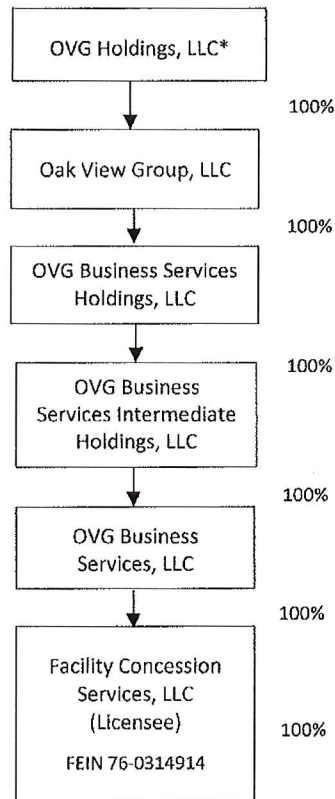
OVG Holdings, LLC*

100%

Oak View Group, LLC

100%

OVG Business Services Holdings, LLC

100%

OVG Business Services Intermediate Holdings, LLC

100%

OVG Business Services, LLC

100%

Facility Concession Services, LLC (Licensee)

100%

FEIN 76-0314914